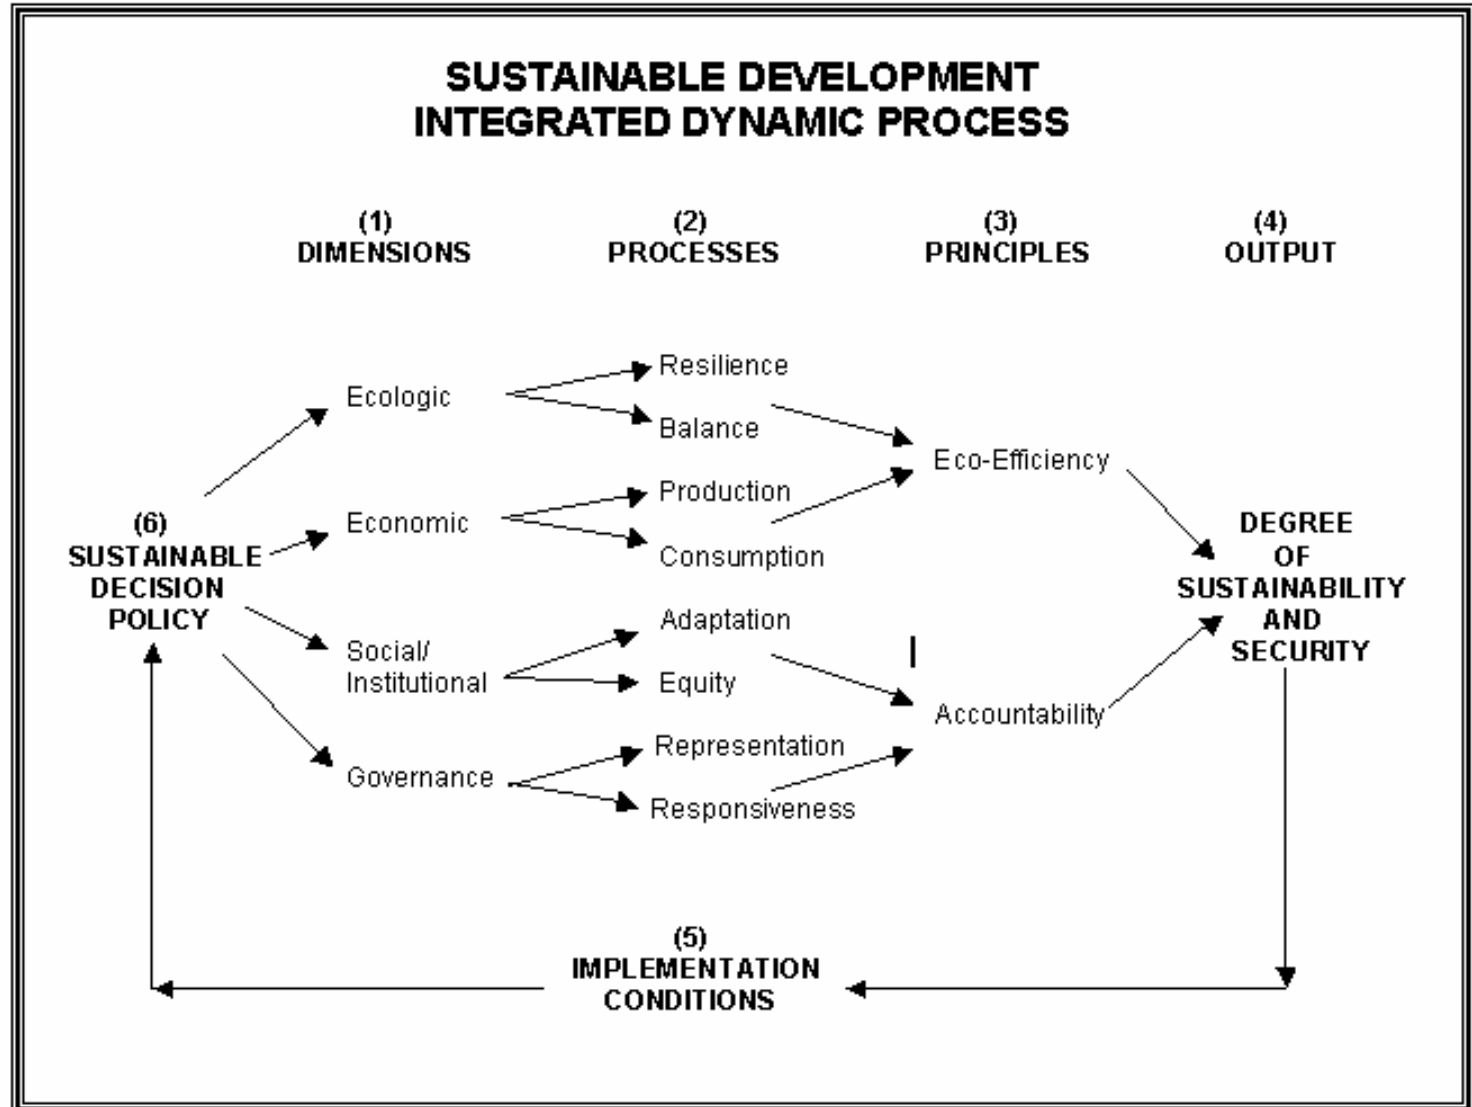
SUSTAINABLE DEVELOPMENT
INTEGRATED DYNAMIC PROCESS

(1)
DIMENSIONS

(2)
PROCESSES

(3)
PRINCIPLES

(4)
OUTPUT

(6)
SUSTAINABLE
DECISION
POLICY

Ecologic

Economic

Social/
Institutional

Governance

Resilience

Balance

Production

Consumption

Adaptation

Equity

Representation

Responsiveness

Eco-Efficiency

Accountability

DEGREE
OF
SUSTAINABILITY
AND
SECURITY

(5)
IMPLEMENTATION
CONDITIONS